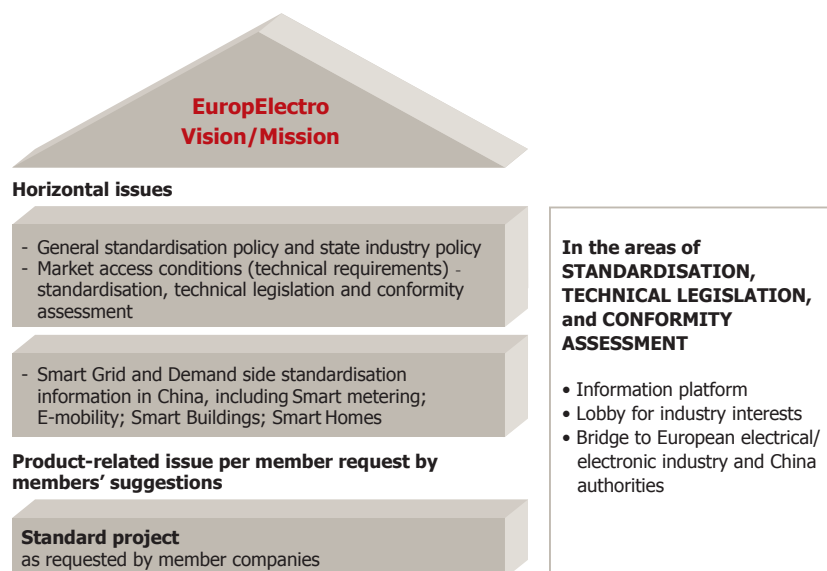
EuropElectro
Vision/Mission

Horizontal issues

- General standardisation policy and state industry policy
- Market access conditions (technical requirements) - standardisation, technical legislation and conformity assessment

- Smart Grid and Demand side standardisation information in China, including Smart metering; E-mobility; Smart Buildings; Smart Homes

Product-related issue per member request by members' suggestions

Standard project
as requested by member companies

In the areas of STANDARDISATION, TECHNICAL LEGISLATION, and CONFORMITY ASSESSMENT

• Information platform
• Lobby for industry interests
• Bridge to European electrical/ electronic industry and China authorities